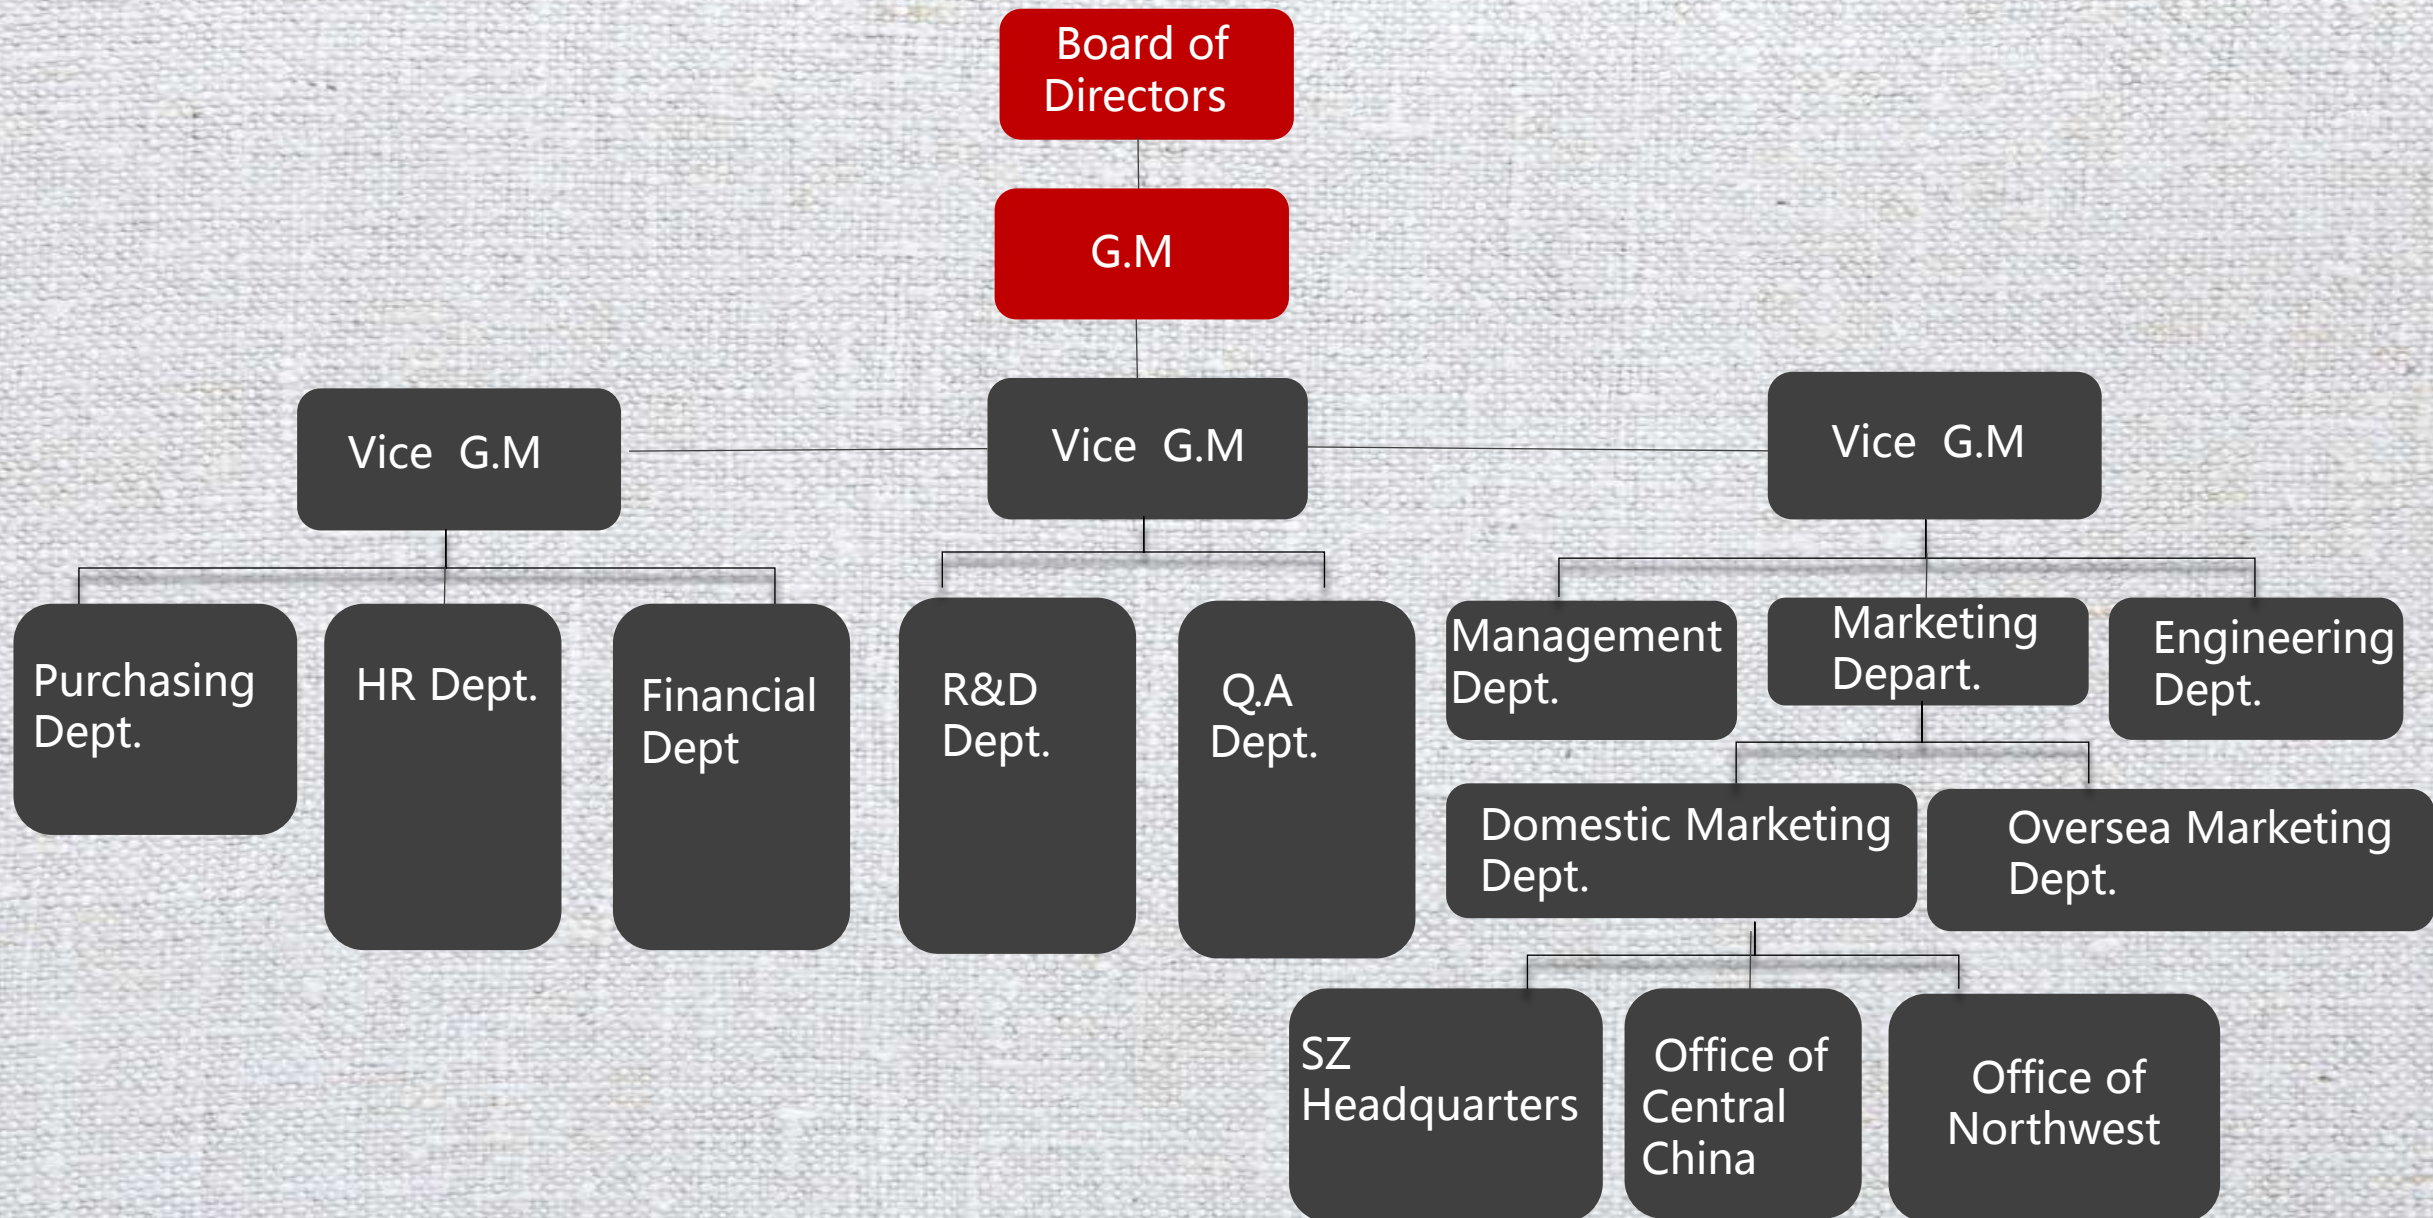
Board of Directors

G.M

Vice G.M

Vice G.M

Vice G.M

Purchasing Dept.

HR Dept.

Financial Dept

R&D Dept.

Q.A Dept.

Management Dept.

Marketing Depart.

Engineering Dept.

Domestic Marketing Dept.

Oversea Marketing Dept.

SZ Headquarters

Office of Central China

Office of Northwest